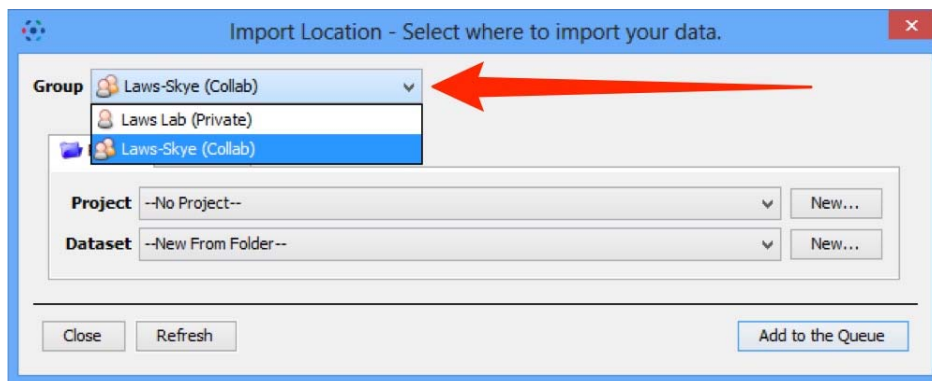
Import Location - Select where to import your data.

Group Laws-Skye (Collab)

Laws Lab (Private)
Laws-Skye (Collab)

Project --No Project-- New...
Dataset --New From Folder-- New...

Close Refresh Add to the Queue